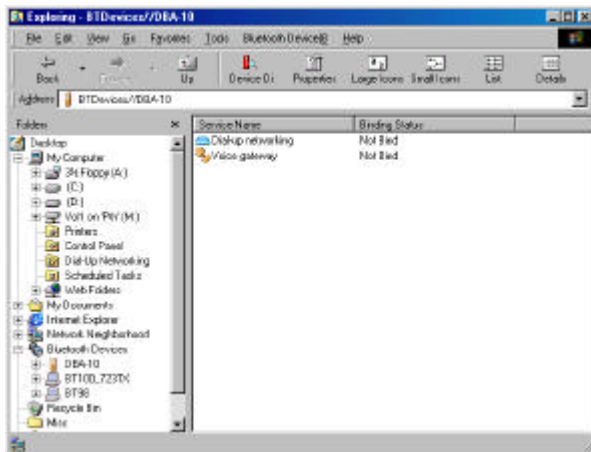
Exploring - BTDevices//DBA-10

File Edit View Go Favorites Tools Bluetooth Devices Help

Back Forward Up Device Di Properties Large Icons Small Icons List Details

Address BTDevices//DBA-10

Folders

Desktop
My Computer
3½ Floppy (A:)
(C:)
(D:)
Vol1 on 'PW' (M:)
Printers
Control Panel
Dial-Up Networking
Scheduled Tasks
Web Folders
My Documents
Internet Explorer
Network Neighborhood
Bluetooth Devices
DBA-10
BT100_723TX
BT98
Recycle Bin
Misc

| Service Name | Binding Status |
|---|---|
| Dialup networking | Not Bled |
| Voice gateway | Not Bled |